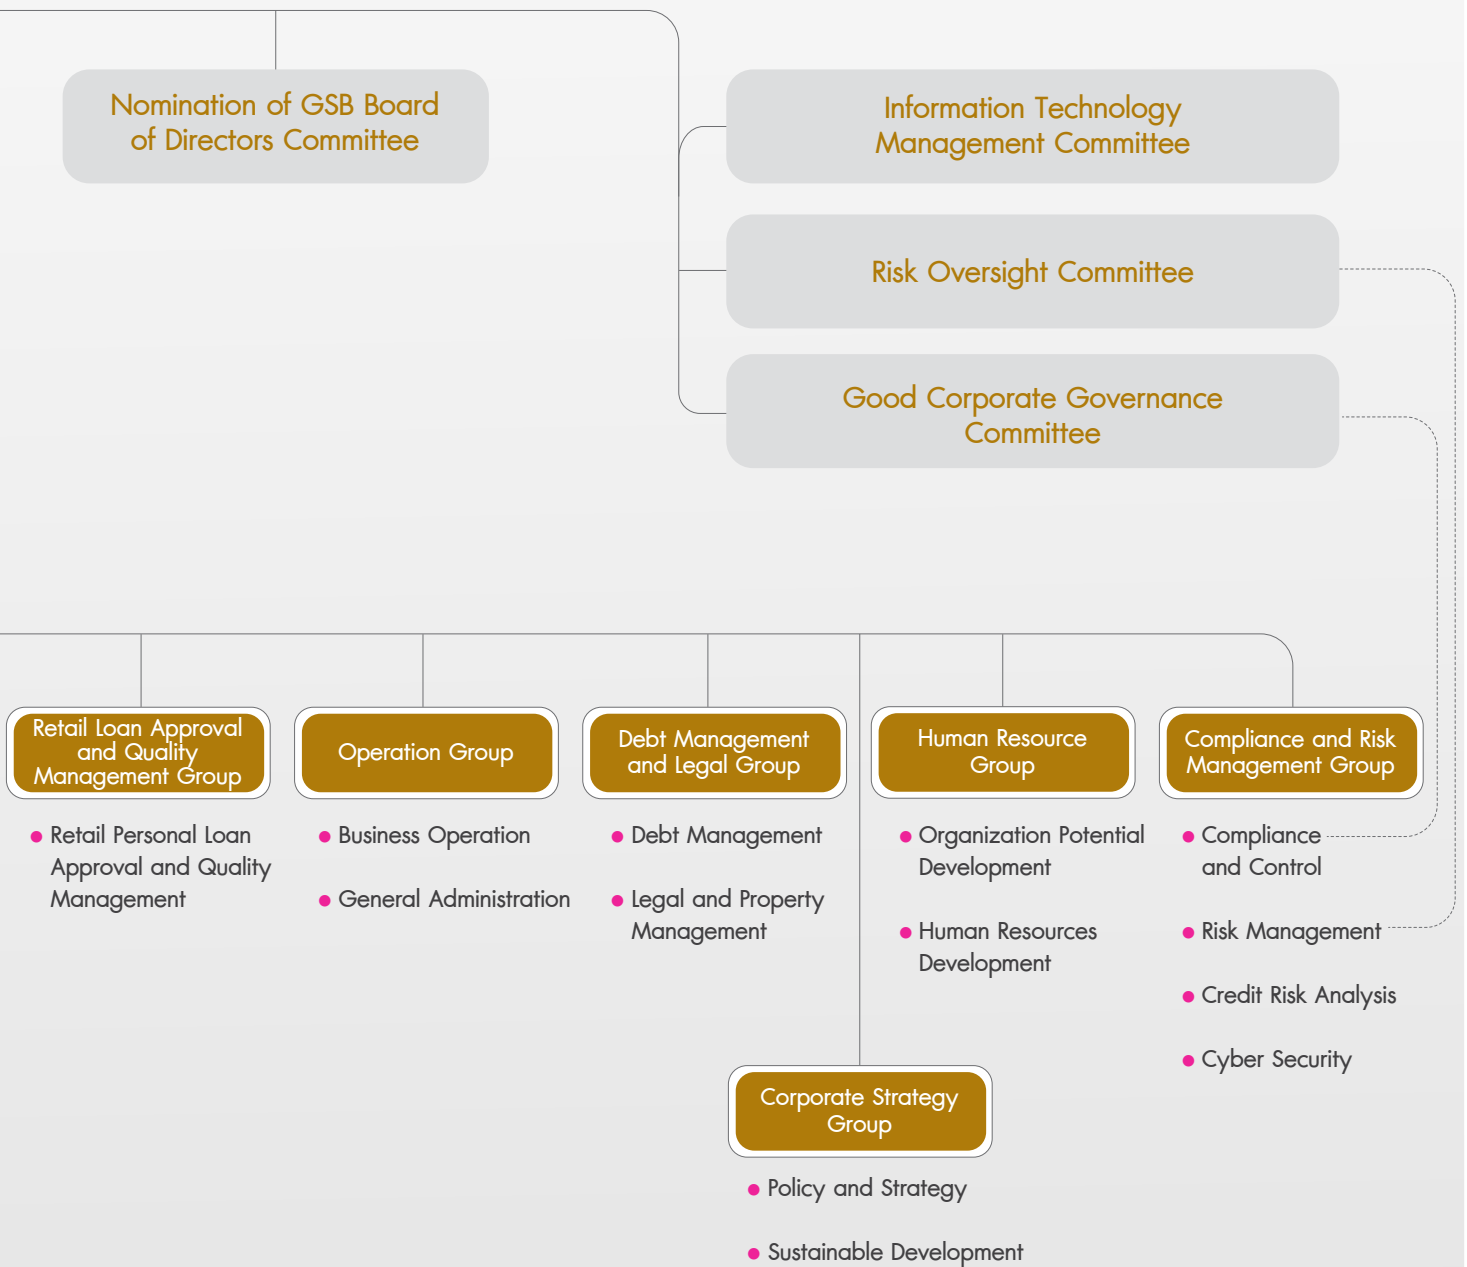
Nomination of GSB Board of Directors Committee

Information Technology Management Committee

Risk Oversight Committee

Good Corporate Governance Committee

Retail Loan Approval and Quality Management Group

- Retail Personal Loan Approval and Quality Management

Operation Group

- Business Operation
- General Administration

Debt Management and Legal Group

- Debt Management
- Legal and Property Management

Human Resource Group

- Organization Potential Development
- Human Resources Development

Compliance and Risk Management Group

- Compliance and Control
- Risk Management
- Credit Risk Analysis
- Cyber Security

Corporate Strategy Group

- Policy and Strategy
- Sustainable Development